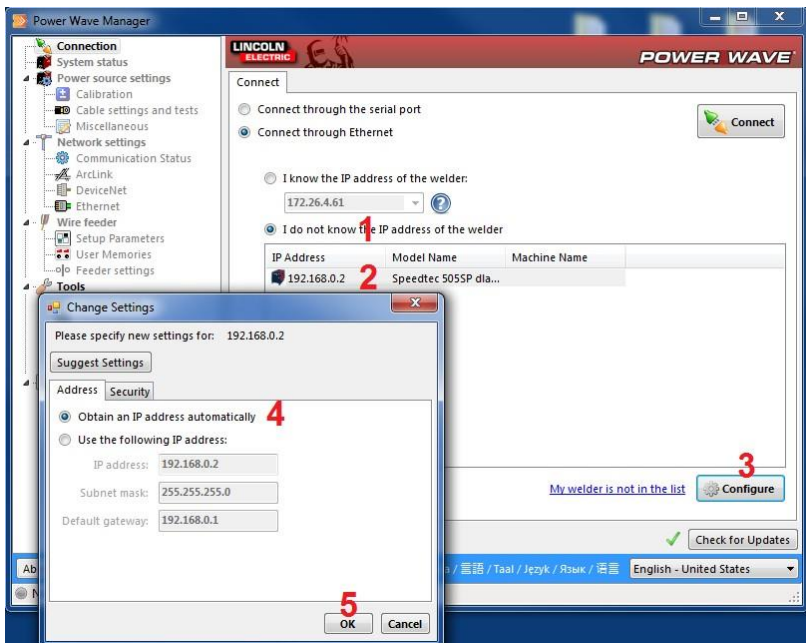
Power Wave Manager

Connection
System status
Power source settings
Calibration
Cable settings and tests
Miscellaneous
Network settings
Communication Status
ArcLink
DeviceNet
Ethernet
Wire feeder
Setup Parameters
User Memories
Feeder settings
Tools

LINCOLN ELECTRIC
POWER WAVE

Connect

Connect through the serial port
Connect through Ethernet

Connect

I know the IP address of the welder:
172.26.4.61

1
I do not know the IP address of the welder

| IP Address | Model Name | Machine Name |
|---|---|---|
| 192.168.0.2 | Speedtec 505SP dla... | |

2

Change Settings

Please specify new settings for: 192.168.0.2

Suggest Settings

Address Security

Obtain an IP address automatically 4
Use the following IP address:
IP address: 192.168.0.2
Subnet mask: 255.255.255.0
Default gateway: 192.168.0.1

5
OK Cancel

3
My welder is not in the list Configure

Check for Updates

Ab
N
a / 言語 / Taal / Język / Язык / 语言 English - United States